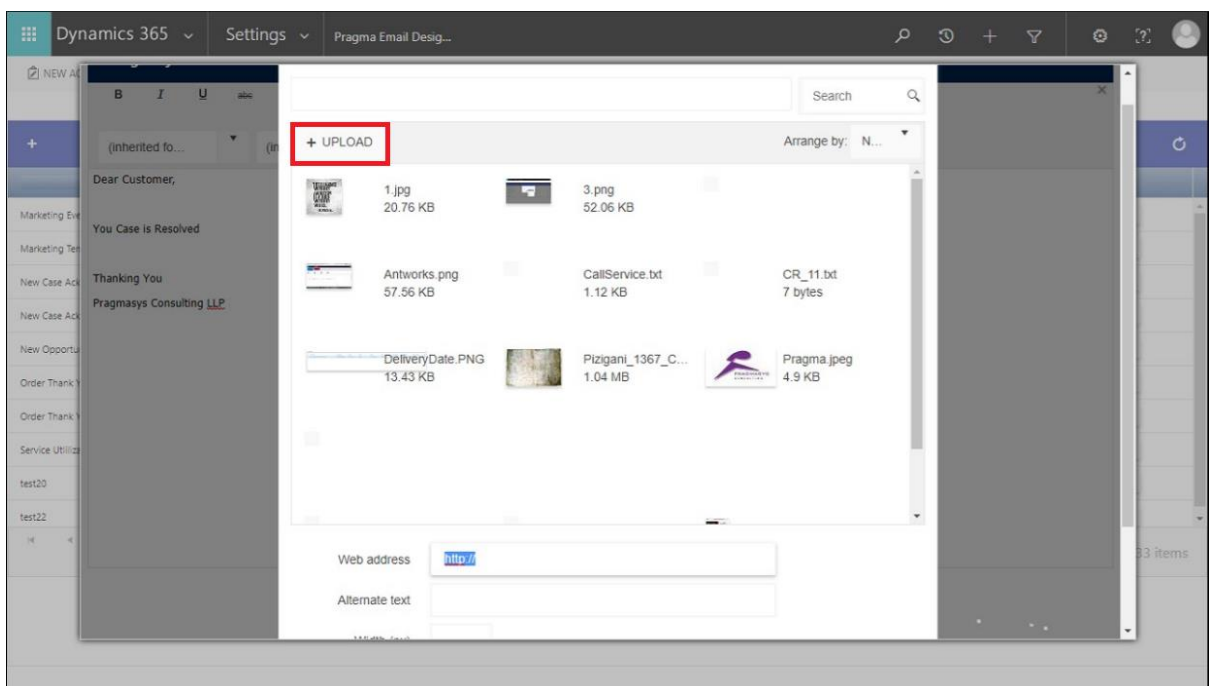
Dynamics 365 ⌄ Settings ⌄ Pragma Email Desig...

NEW A

B I U abc

(inherited fo... (in

Dear Customer,

You Case is Resolved

Thanking You
Pragmasys Consulting LLP

Marketing Eve
Marketing Ter
New Case Ack
New Case Ack
New Opportu
Order Thank
Order Thank
Service Utiliz
test20
test22

33 items

Search

+ UPLOAD

Arrange by: N...

1.jpg
20.76 KB

3.png
52.06 KB

Antworks.png
57.56 KB

CallService.txt
1.12 KB

CR_11.txt
7 bytes

DeliveryDate.PNG
13.43 KB

Pizigani_1367_C...
1.04 MB

Pragma.jpeg
4.9 KB

Web address http://

Alternate text

Width (px)